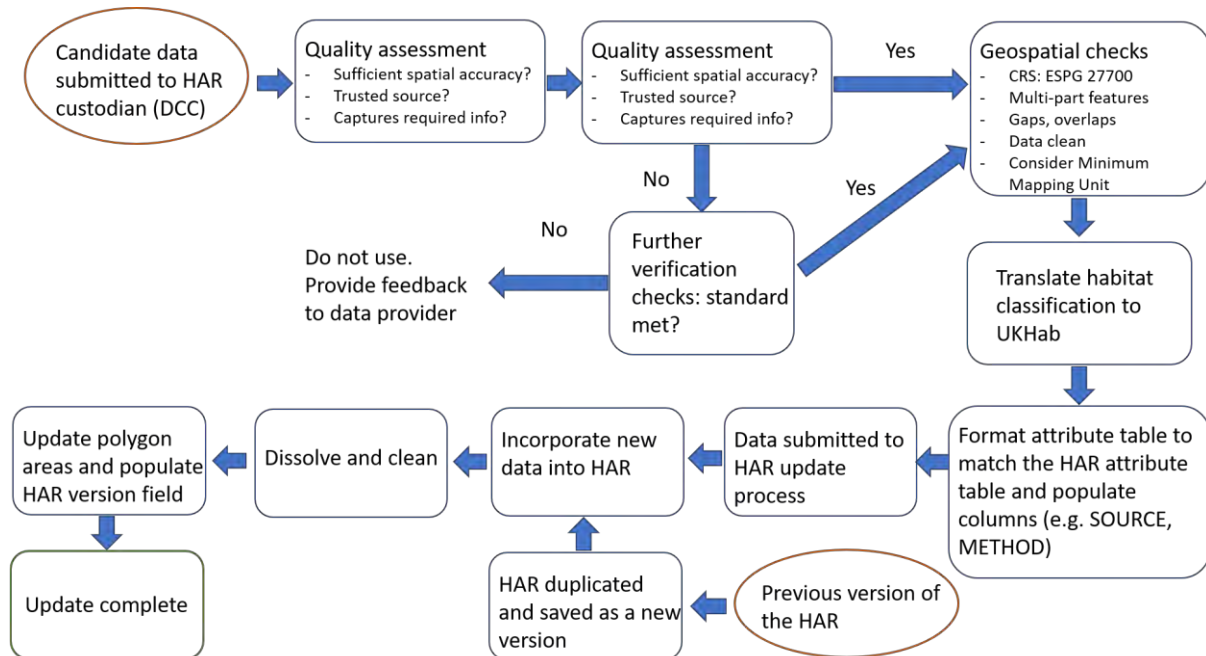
Candidate data submitted to HAR custodian (DCC)

Quality assessment
- Sufficient spatial accuracy?
- Trusted source?
- Captures required info?

Quality assessment
- Sufficient spatial accuracy?
- Trusted source?
- Captures required info?

Yes

Geospatial checks
- CRS: ESPG 27700
- Multi-part features
- Gaps, overlaps
- Data clean
- Consider Minimum Mapping Unit

No

Yes

No

Further verification checks: standard met?

Do not use. Provide feedback to data provider

Translate habitat classification to UKHab

Format attribute table to match the HAR attribute table and populate columns (e.g. SOURCE, METHOD)

Data submitted to HAR update process

Incorporate new data into HAR

Dissolve and clean

Update polygon areas and populate HAR version field

Update complete

HAR duplicated and saved as a new version

Previous version of the HAR